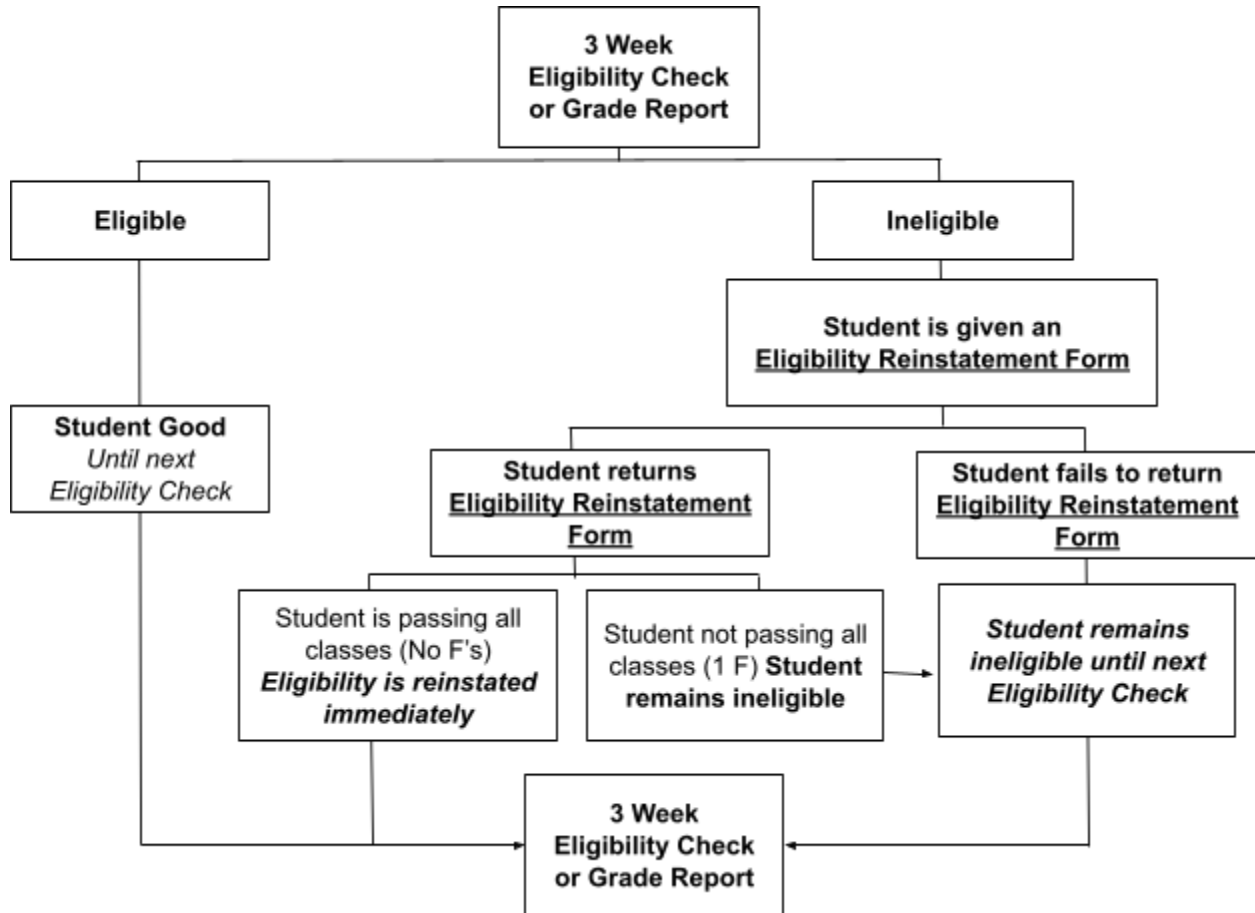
3 Week
Eligibility Check
or Grade Report

Eligible

Ineligible

Student is given an
Eligibility Reinstatement Form

Student Good
Until next
Eligibility Check

Student returns
Eligibility Reinstatement Form

Student fails to return
Eligibility Reinstatement Form

Student is passing all classes (No F's) Eligibility is reinstated immediately

Student not passing all classes (1 F) Student remains ineligible

Student remains ineligible until next Eligibility Check

3 Week
Eligibility Check
or Grade Report